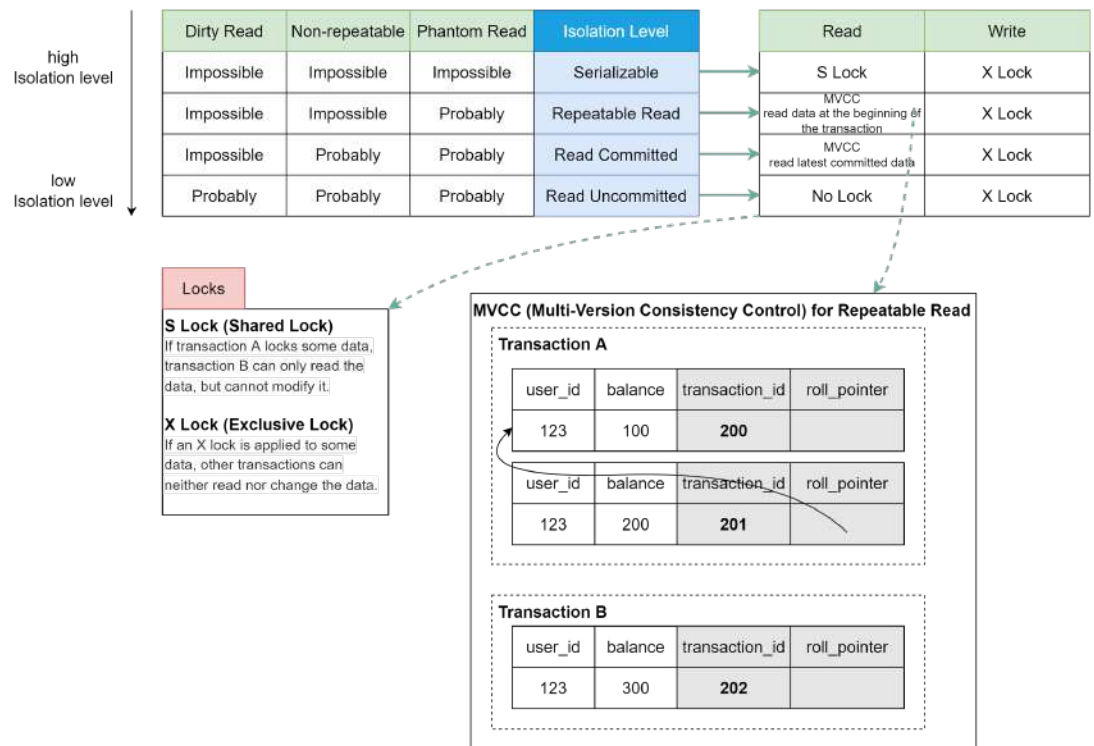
high
Isolation level

low
Isolation level

| Dirty Read | Non-repeatable | Phantom Read | Isolation Level |
|---|---|---|---|
| Impossible | Impossible | Impossible | Serializable |
| Impossible | Impossible | Probably | Repeatable Read |
| Impossible | Probably | Probably | Read Committed |
| Probably | Probably | Probably | Read Uncommitted |

| Read | Write |
|---|---|
| S Lock | X Lock |
| MVCC read data at the beginning of the transaction | X Lock |
| MVCC read latest committed data | X Lock |
| No Lock | X Lock |

Locks

S Lock (Shared Lock)
If transaction A locks some data, transaction B can only read the data, but cannot modify it.

X Lock (Exclusive Lock)
If an X lock is applied to some data, other transactions can neither read nor change the data.

MVCC (Multi-Version Consistency Control) for Repeatable Read

Transaction A

| user_id | balance | transaction_id | roll_pointer |
|---|---|---|---|
| 123 | 100 | 200 | |

| user_id | balance | transaction_id | roll_pointer |
|---|---|---|---|
| 123 | 200 | 201 | |

Transaction B

| user_id | balance | transaction_id | roll_pointer |
|---|---|---|---|
| 123 | 300 | 202 | |